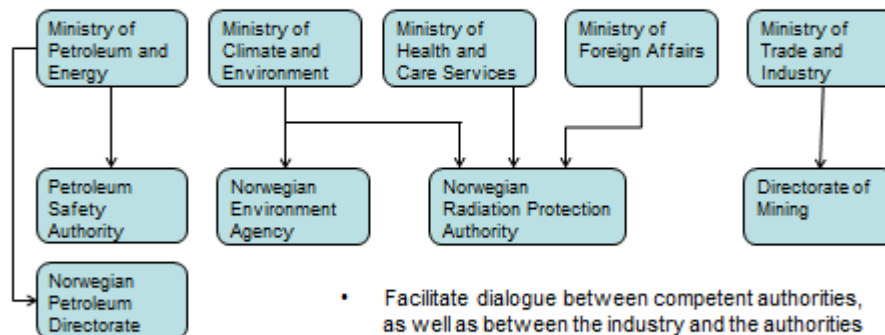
Ministry of Petroleum and Energy

Ministry of Climate and Environment

Ministry of Health and Care Services

Ministry of Foreign Affairs

Ministry of Trade and Industry

Petroleum Safety Authority

Norwegian Environment Agency

Norwegian Radiation Protection Authority

Directorate of Mining

Norwegian Petroleum Directorate

• Facilitate dialogue between competent authorities, as well as between the industry and the authorities